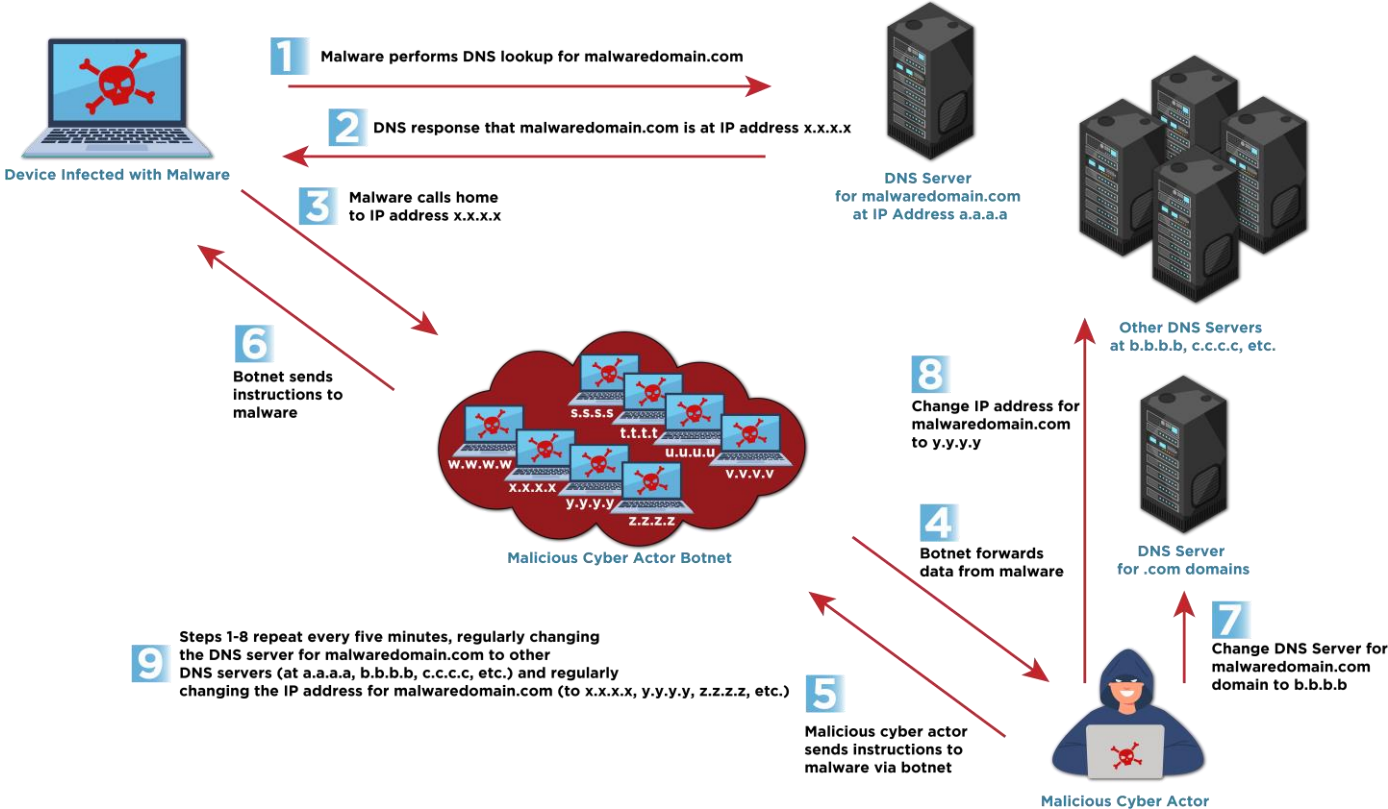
Device Infected with Malware

1 Malware performs DNS lookup for malwaredomain.com

2 DNS response that malwaredomain.com is at IP address x.x.x.x

DNS Server for malwaredomain.com at IP Address a.a.a.a

3 Malware calls home to IP address x.x.x.x

Other DNS Servers at b.b.b.b, c.c.c.c, etc.

6 Botnet sends instructions to malware

s.s.s.s
t.t.t.t
u.u.u.u
v.v.v.v
w.w.w.w
x.x.x.x
y.y.y.y
z.z.z.z

Malicious Cyber Actor Botnet

8 Change IP address for malwaredomain.com to y.y.y.y

4 Botnet forwards data from malware

DNS Server for .com domains

7 Change DNS Server for malwaredomain.com domain to b.b.b.b

9 Steps 1-8 repeat every five minutes, regularly changing the DNS server for malwaredomain.com to other DNS servers (at a.a.a.a, b.b.b.b, c.c.c.c, etc.) and regularly changing the IP address for malwaredomain.com (to x.x.x.x, y.y.y.y, z.z.z.z, etc.)

5 Malicious cyber actor sends instructions to malware via botnet

Malicious Cyber Actor